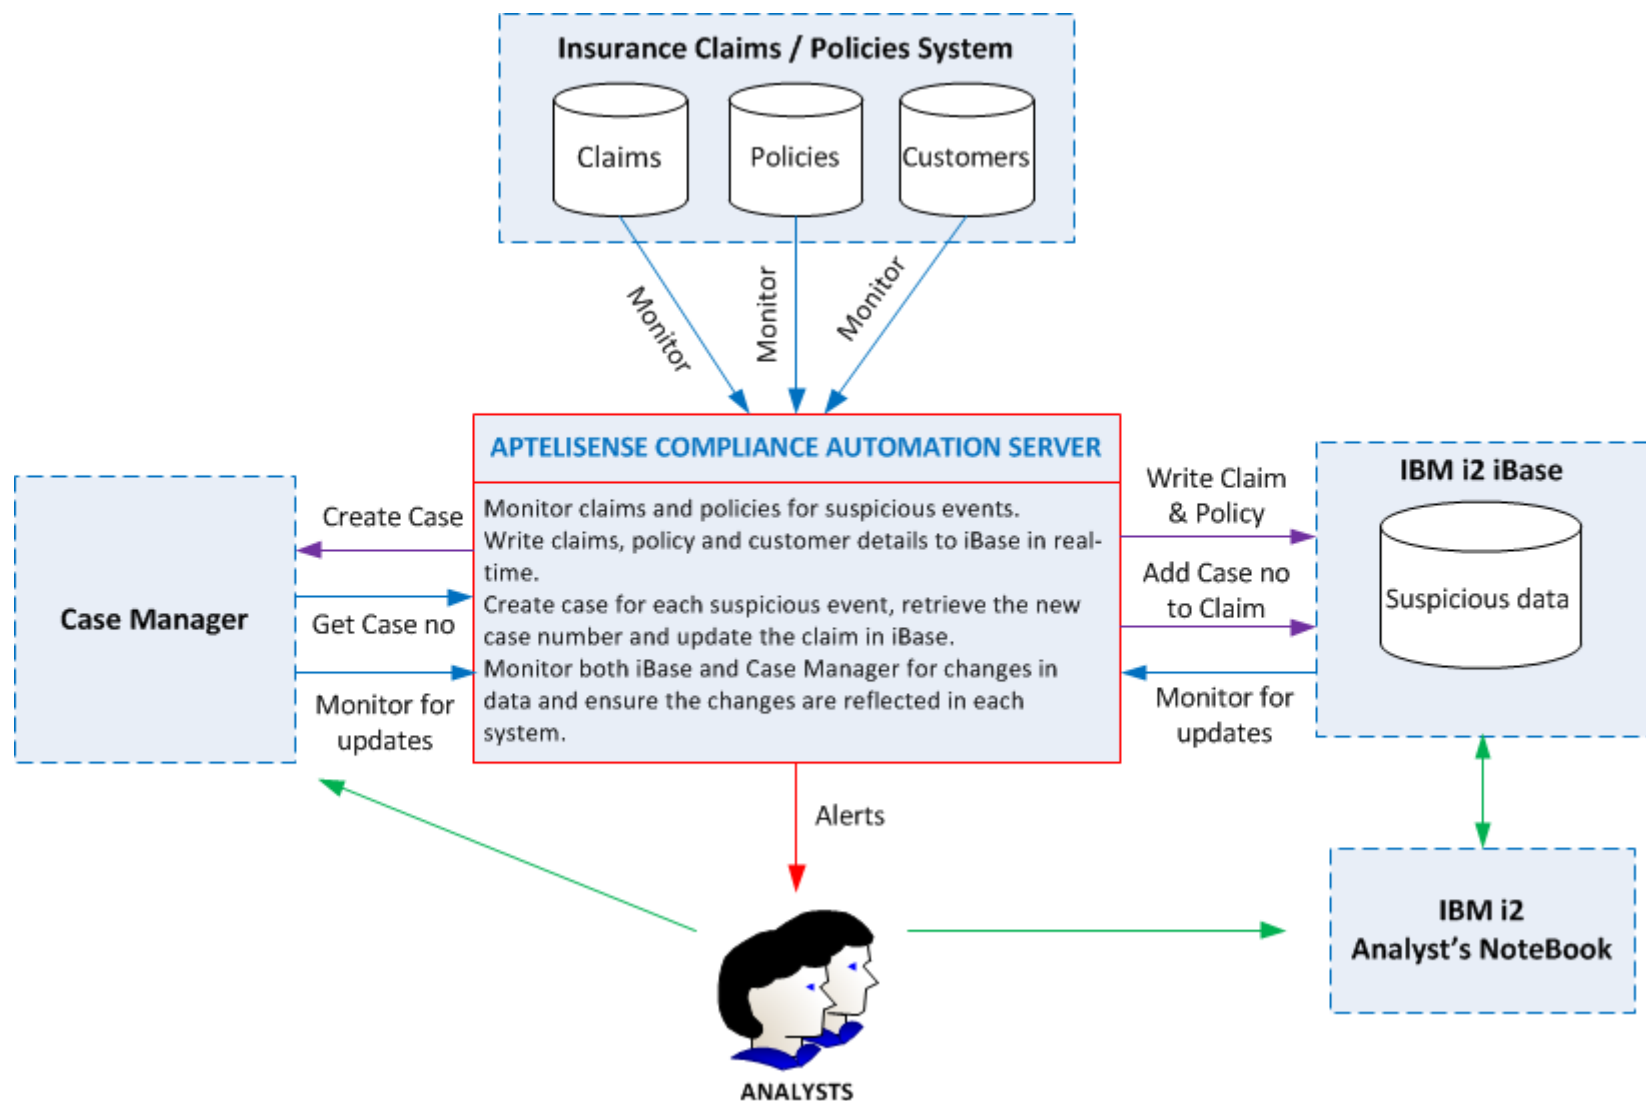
Insurance Claims / Policies System

Claims

Policies

Customers

Monitor

Monitor

Monitor

APTELISENSE COMPLIANCE AUTOMATION SERVER

Monitor claims and policies for suspicious events.
Write claims, policy and customer details to iBase in real-time.
Create case for each suspicious event, retrieve the new case number and update the claim in iBase.
Monitor both iBase and Case Manager for changes in data and ensure the changes are reflected in each system.

Case Manager

Create Case

Get Case no

Monitor for updates

IBM i2 iBase

Suspicious data

Write Claim & Policy

Add Case no to Claim

Monitor for updates

Alerts

ANALYSTS

IBM i2 Analyst's NoteBook